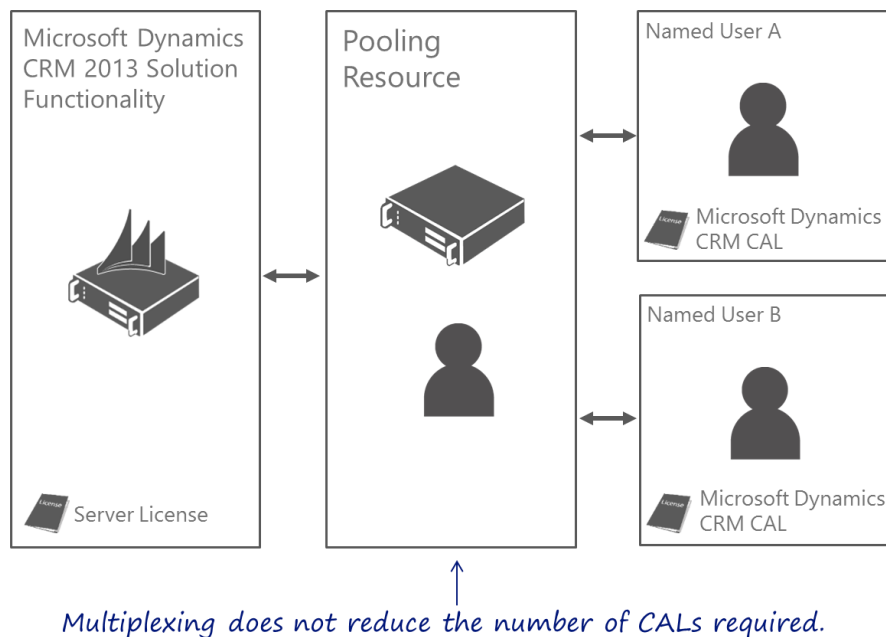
Microsoft Dynamics CRM 2013 Solution Functionality

License

Server License

Pooling Resource

Named User A

License

Microsoft Dynamics CRM CAL

Named User B

License

Microsoft Dynamics CRM CAL

Multiplexing does not reduce the number of CALs required.